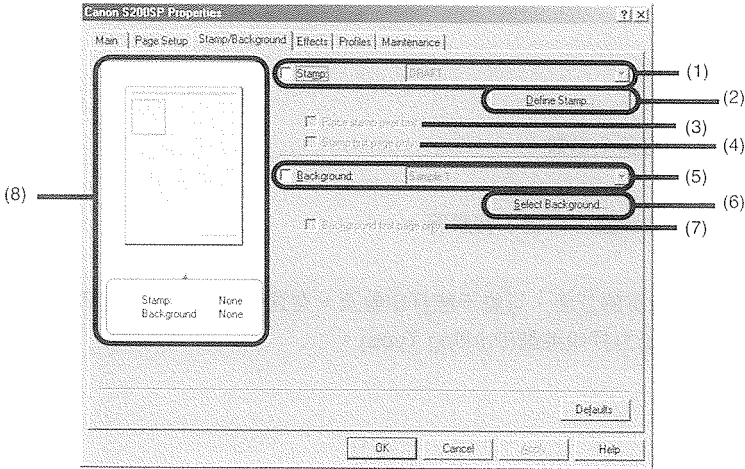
Canon S200SP Properties

?

Main

Page Setup

Stamp/Background

Effects

Profiles

Maintenance

Stamp:

DRAFT

Define Stamp...

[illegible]

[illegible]

Background:

Sample 1

Select Background...

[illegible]

Stamp: None

Background: None

Defaults

OK

Cancel

Apply

Help

(1)

(2)

(3)

(4)

(5)

(6)

(7)

(8)